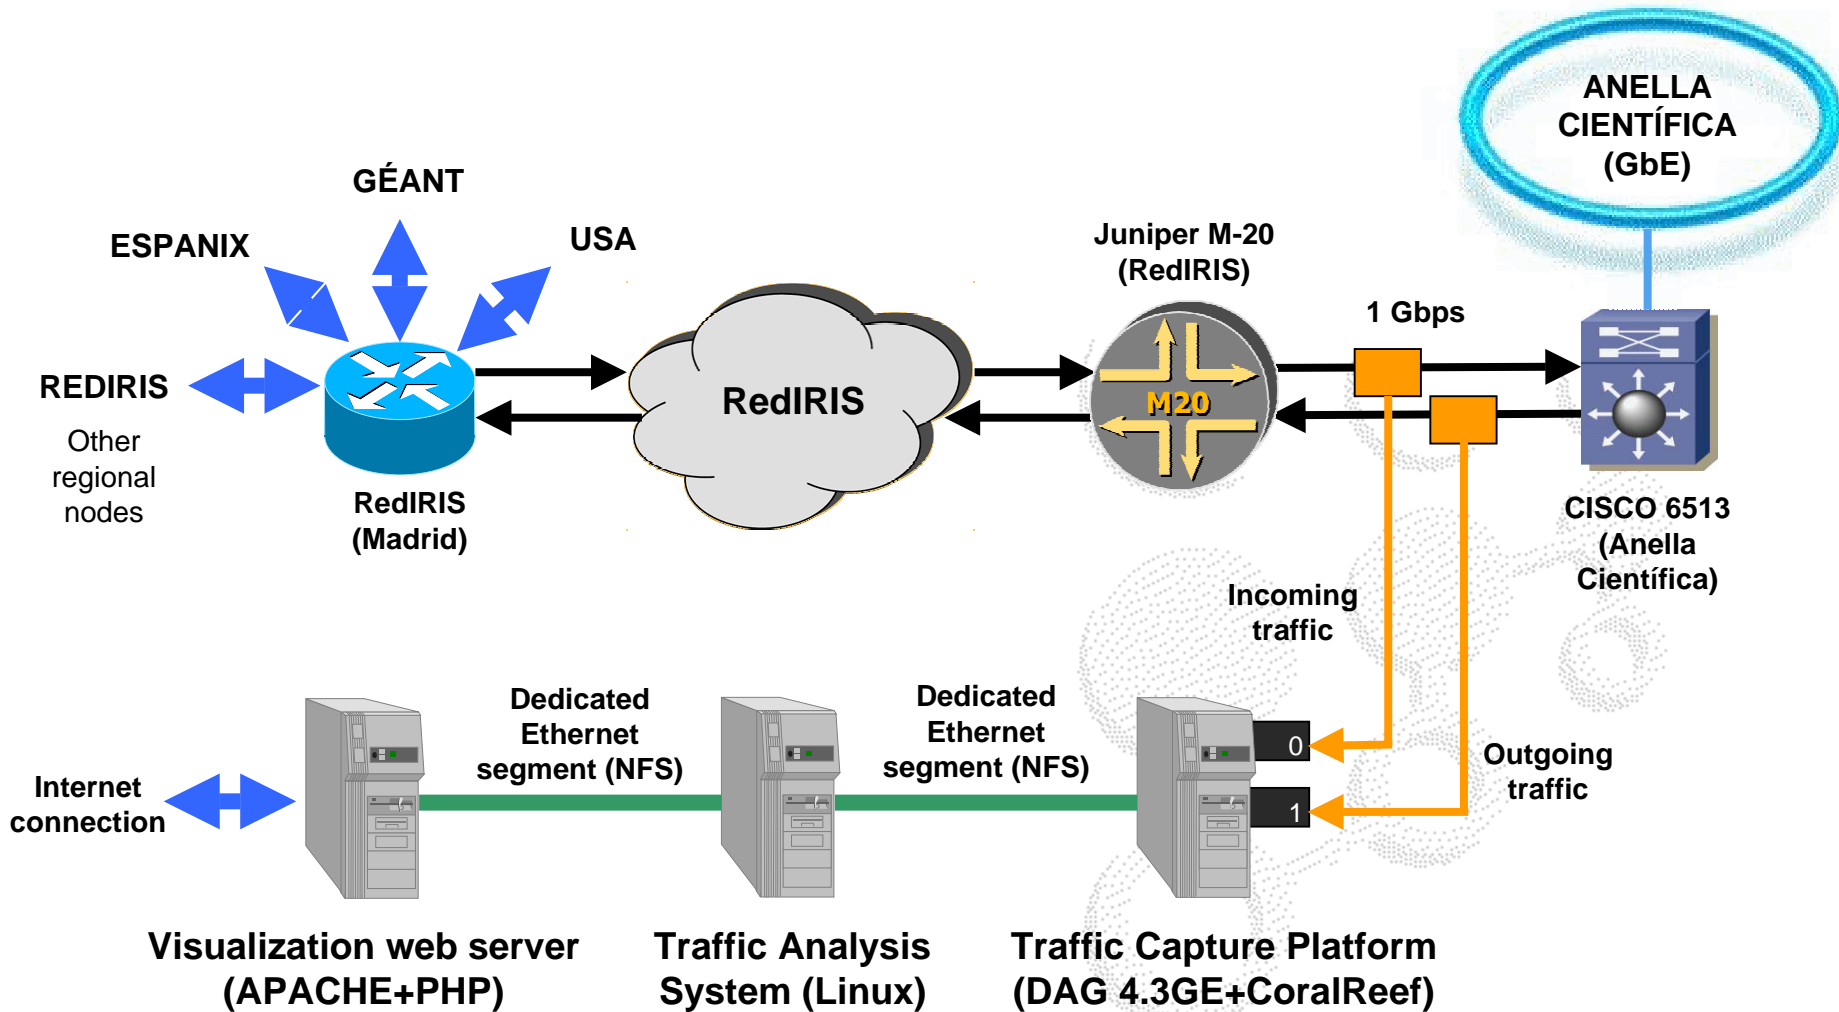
ANELLA CIENTÍFICA (GbE)

GÉANT

ESPANIX

USA

Juniper M-20 (RedIRIS)

1 Gbps

REDIRIS

Other regional nodes

RedIRIS

M20

RedIRIS (Madrid)

CISCO 6513 (Anella Científica)

Incoming traffic

Dedicated Ethernet segment (NFS)

Dedicated Ethernet segment (NFS)

0

Outgoing traffic

Internet connection

1

Visualization web server (APACHE+PHP)

Traffic Analysis System (Linux)

Traffic Capture Platform (DAG 4.3GE+CoralReef)